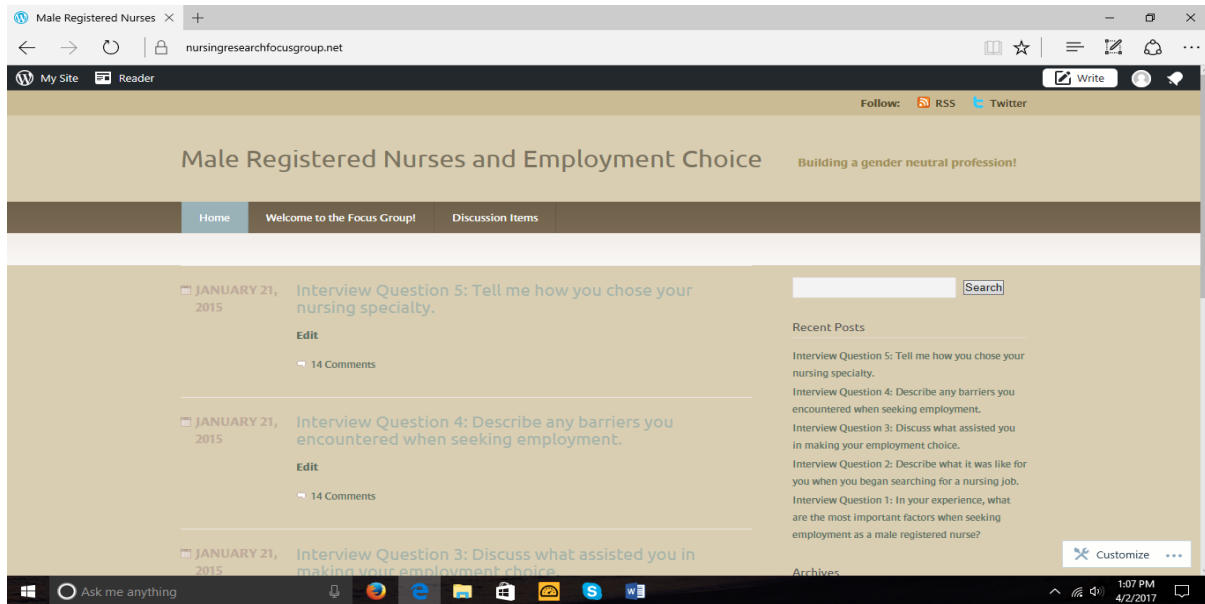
Male Registered Nurses ×
nursingresearchfocusgroup.net

My Site Reader
Write

Follow: RSS Twitter

Male Registered Nurses and Employment Choice

Building a gender neutral profession!

Home
Welcome to the Focus Group!
Discussion Items

JANUARY 21, 2015
Interview Question 5: Tell me how you chose your nursing specialty.
Edit
14 Comments

JANUARY 21, 2015
Interview Question 4: Describe any barriers you encountered when seeking employment.
Edit
14 Comments

JANUARY 21, 2015
Interview Question 3: Discuss what assisted you in making your employment choice.

Search

Recent Posts

Interview Question 5: Tell me how you chose your nursing specialty.
Interview Question 4: Describe any barriers you encountered when seeking employment.
Interview Question 3: Discuss what assisted you in making your employment choice.
Interview Question 2: Describe what it was like for you when you began searching for a nursing job.
Interview Question 1: In your experience, what are the most important factors when seeking employment as a male registered nurse?

Archives

Customize

Ask me anything

1:07 PM
4/2/2017